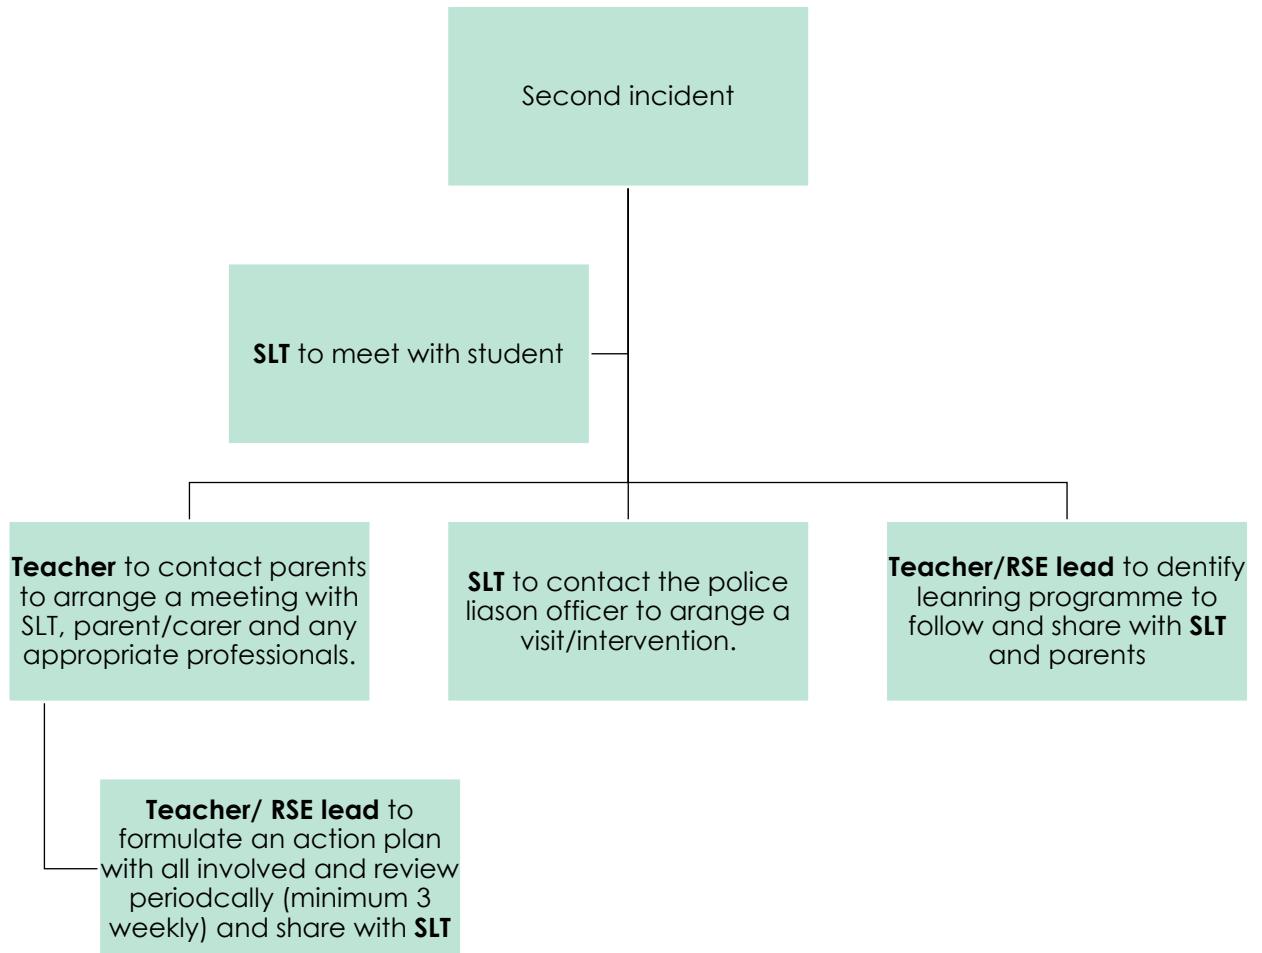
Second incident

**SLT** to meet with student

**Teacher** to contact parents to arrange a meeting with SLT, parent/carer and any appropriate professionals.

**SLT** to contact the police liason officer to arange a visit/intervention.

**Teacher/RSE lead** to dentify leanring programme to follow and share with **SLT** and parents

**Teacher/ RSE lead** to formulate an action plan with all involved and review periodcally (minimum 3 weekly) and share with **SLT**